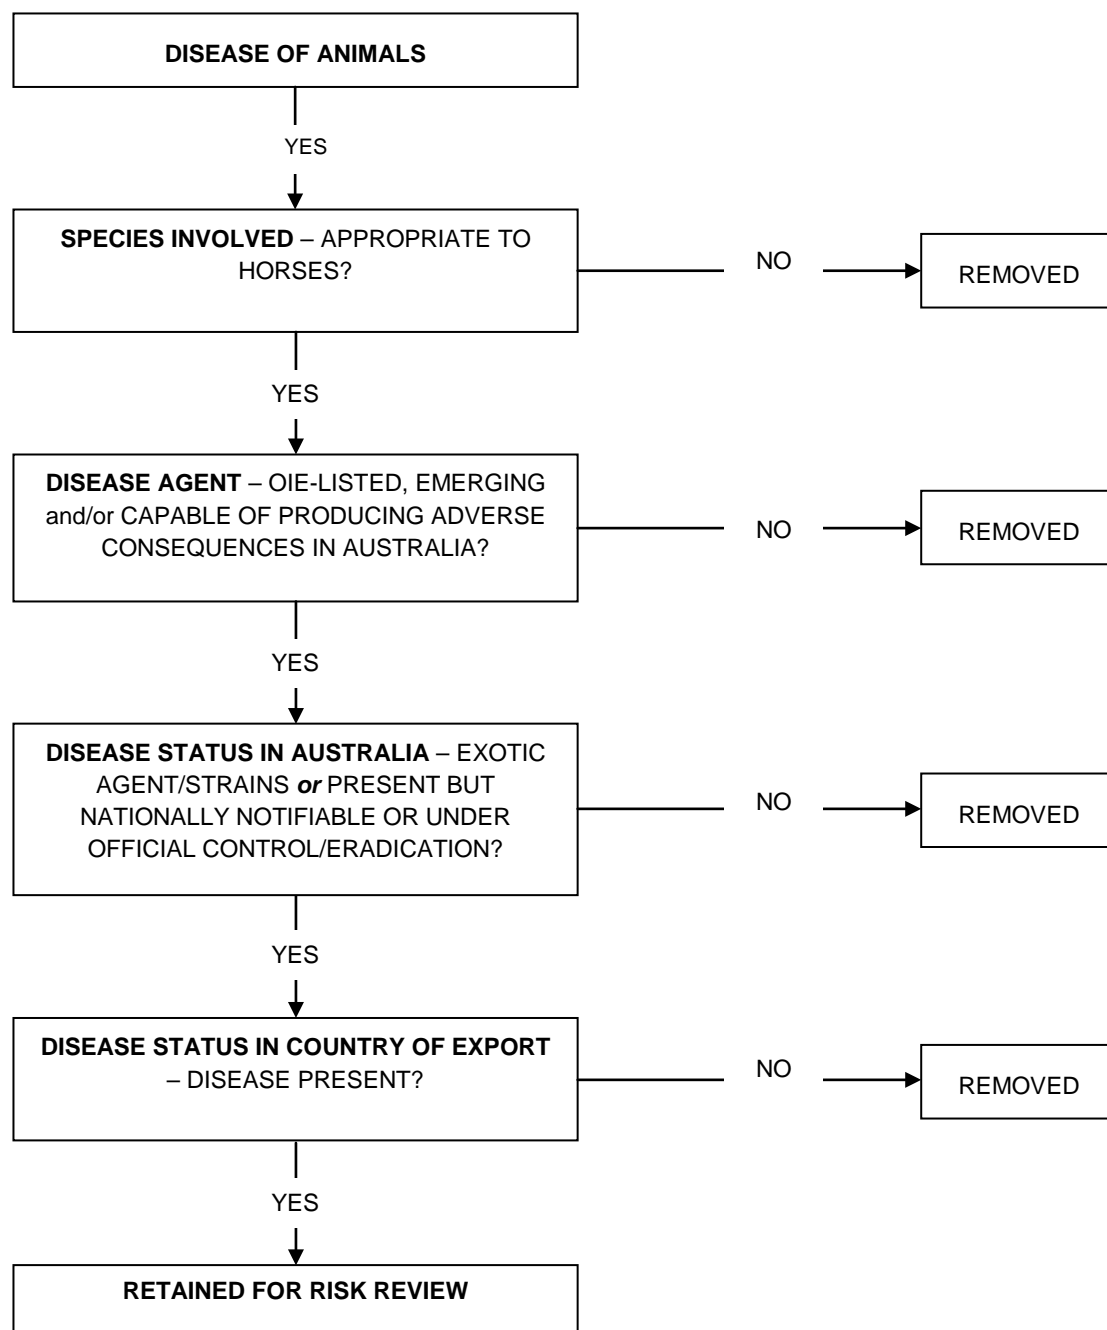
DISEASE OF ANIMALS

YES

SPECIES INVOLVED – APPROPRIATE TO HORSES?

NO

REMOVED

YES

DISEASE AGENT – OIE-LISTED, EMERGING and/or CAPABLE OF PRODUCING ADVERSE CONSEQUENCES IN AUSTRALIA?

NO

REMOVED

YES

DISEASE STATUS IN AUSTRALIA – EXOTIC AGENT/STRAINS *or* PRESENT BUT NATIONALLY NOTIFIABLE OR UNDER OFFICIAL CONTROL/ERADICATION?

NO

REMOVED

YES

DISEASE STATUS IN COUNTRY OF EXPORT – DISEASE PRESENT?

NO

REMOVED

YES

RETAINED FOR RISK REVIEW